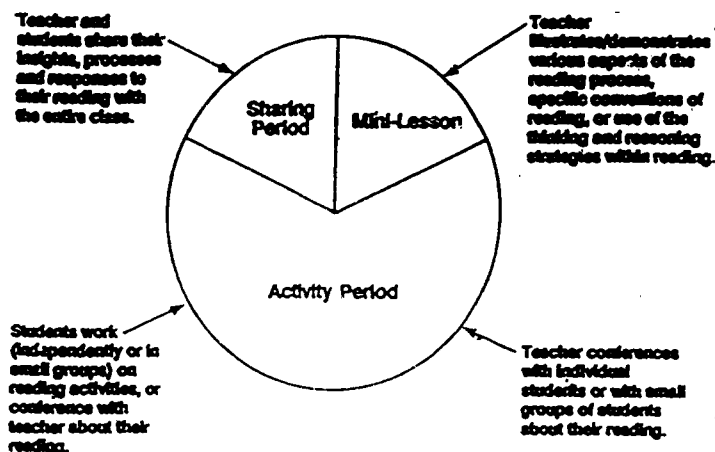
Teacher and students share their insights, processes and responses to their reading with the entire class.

Teacher illustrates/demonstrates various aspects of the reading process, specific conventions of reading, or use of the thinking and reasoning strategies within reading.

Sharing Period

Mini-Lesson

Activity Period

Students work (independently or in small groups) on reading activities, or conference with teacher about their reading.

Teacher conferences with individual students or with small groups of students about their reading.